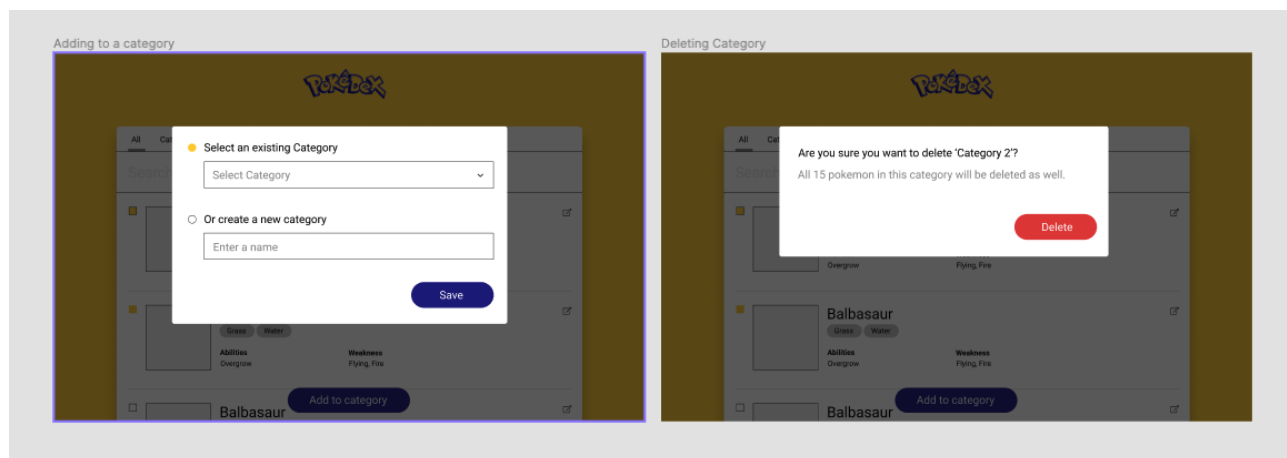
Adding to a category

POKéDEX

All Ca

Search

Select an existing Category

Select Category

Or create a new category

Enter a name

Save

Grass Water

Abilities
Overgrow

Weakness
Flying, Fire

Add to category

Balbasaur

Deleting Category

POKéDEX

All Ca

Search

Are you sure you want to delete 'Category 2'?

All 15 pokemon in this category will be deleted as well.

Delete

Overgrow

Flying, Fire

Balbasaur

Grass Water

Abilities
Overgrow

Weakness
Flying, Fire

Add to category

Balbasaur